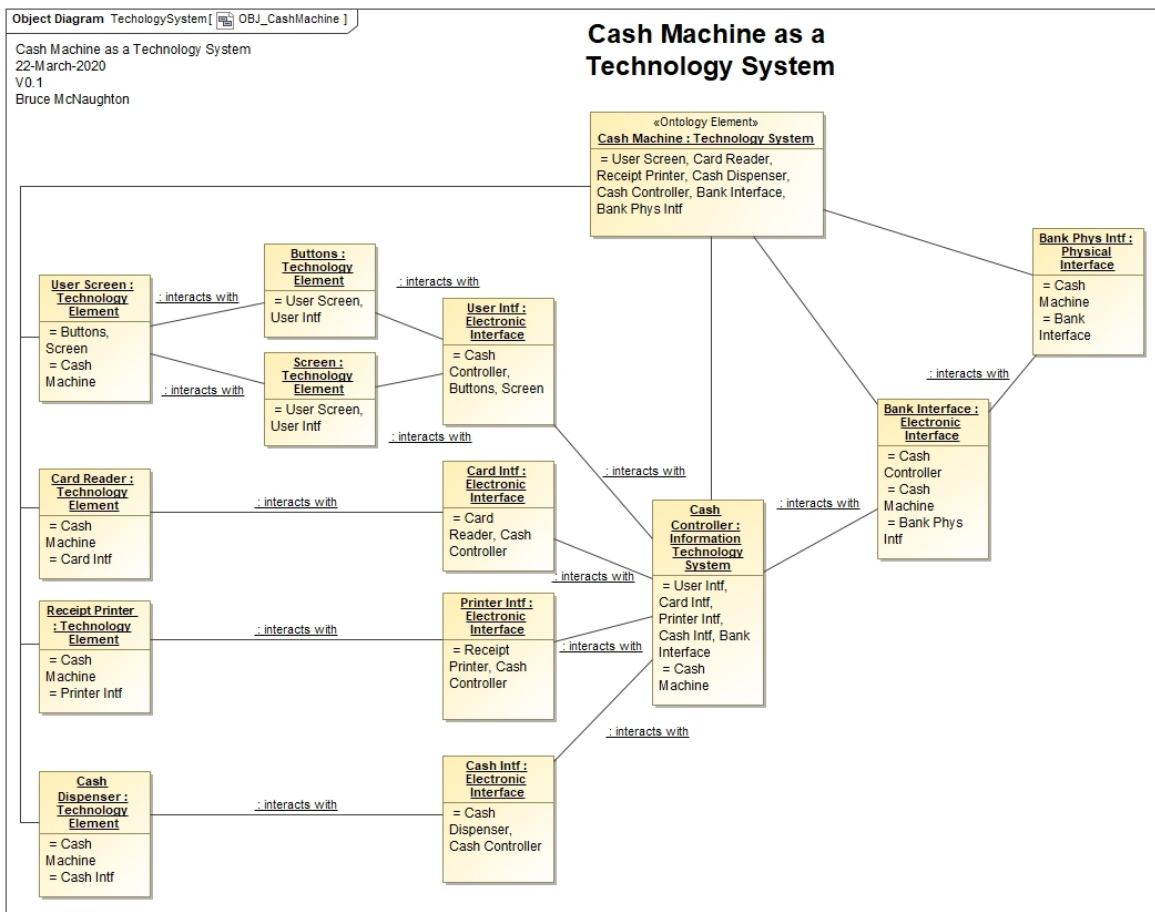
Object Diagram TechologySystem [ OBJ_CashMachine ]

Cash Machine as a Technology System
22-March-2020
V0.1
Bruce McNaughton

Cash Machine as a Technology System

«Ontology Element»
Cash Machine : Technology System
= User Screen, Card Reader, Receipt Printer, Cash Dispenser, Cash Controller, Bank Interface, Bank Phys Intf

User Screen : Technology Element
= Buttons, Screen
= Cash Machine

: interacts with

Buttons : Technology Element
= User Screen, User Intf

: interacts with

User Intf : Electronic Interface
= Cash Controller, Buttons, Screen

: interacts with

Screen : Technology Element
= User Screen, User Intf

: interacts with

Bank Phys Intf : Physical Interface
= Cash Machine
= Bank Interface

: interacts with

Bank Interface : Electronic Interface
= Cash Controller
= Cash Machine
= Bank Phys Intf

: interacts with

: interacts with

Card Reader : Technology Element
= Cash Machine
= Card Intf

: interacts with

Card Intf : Electronic Interface
= Card Reader, Cash Controller

Cash Controller : Information Technology System
= User Intf, Card Intf, Printer Intf, Cash Intf, Bank Interface
= Cash Machine

: interacts with

Receipt Printer : Technology Element
= Cash Machine
= Printer Intf

: interacts with

Printer Intf : Electronic Interface
= Receipt Printer, Cash Controller

: interacts with

: interacts with

Cash Dispenser : Technology Element
= Cash Machine
= Cash Intf

: interacts with

Cash Intf : Electronic Interface
= Cash Dispenser, Cash Controller